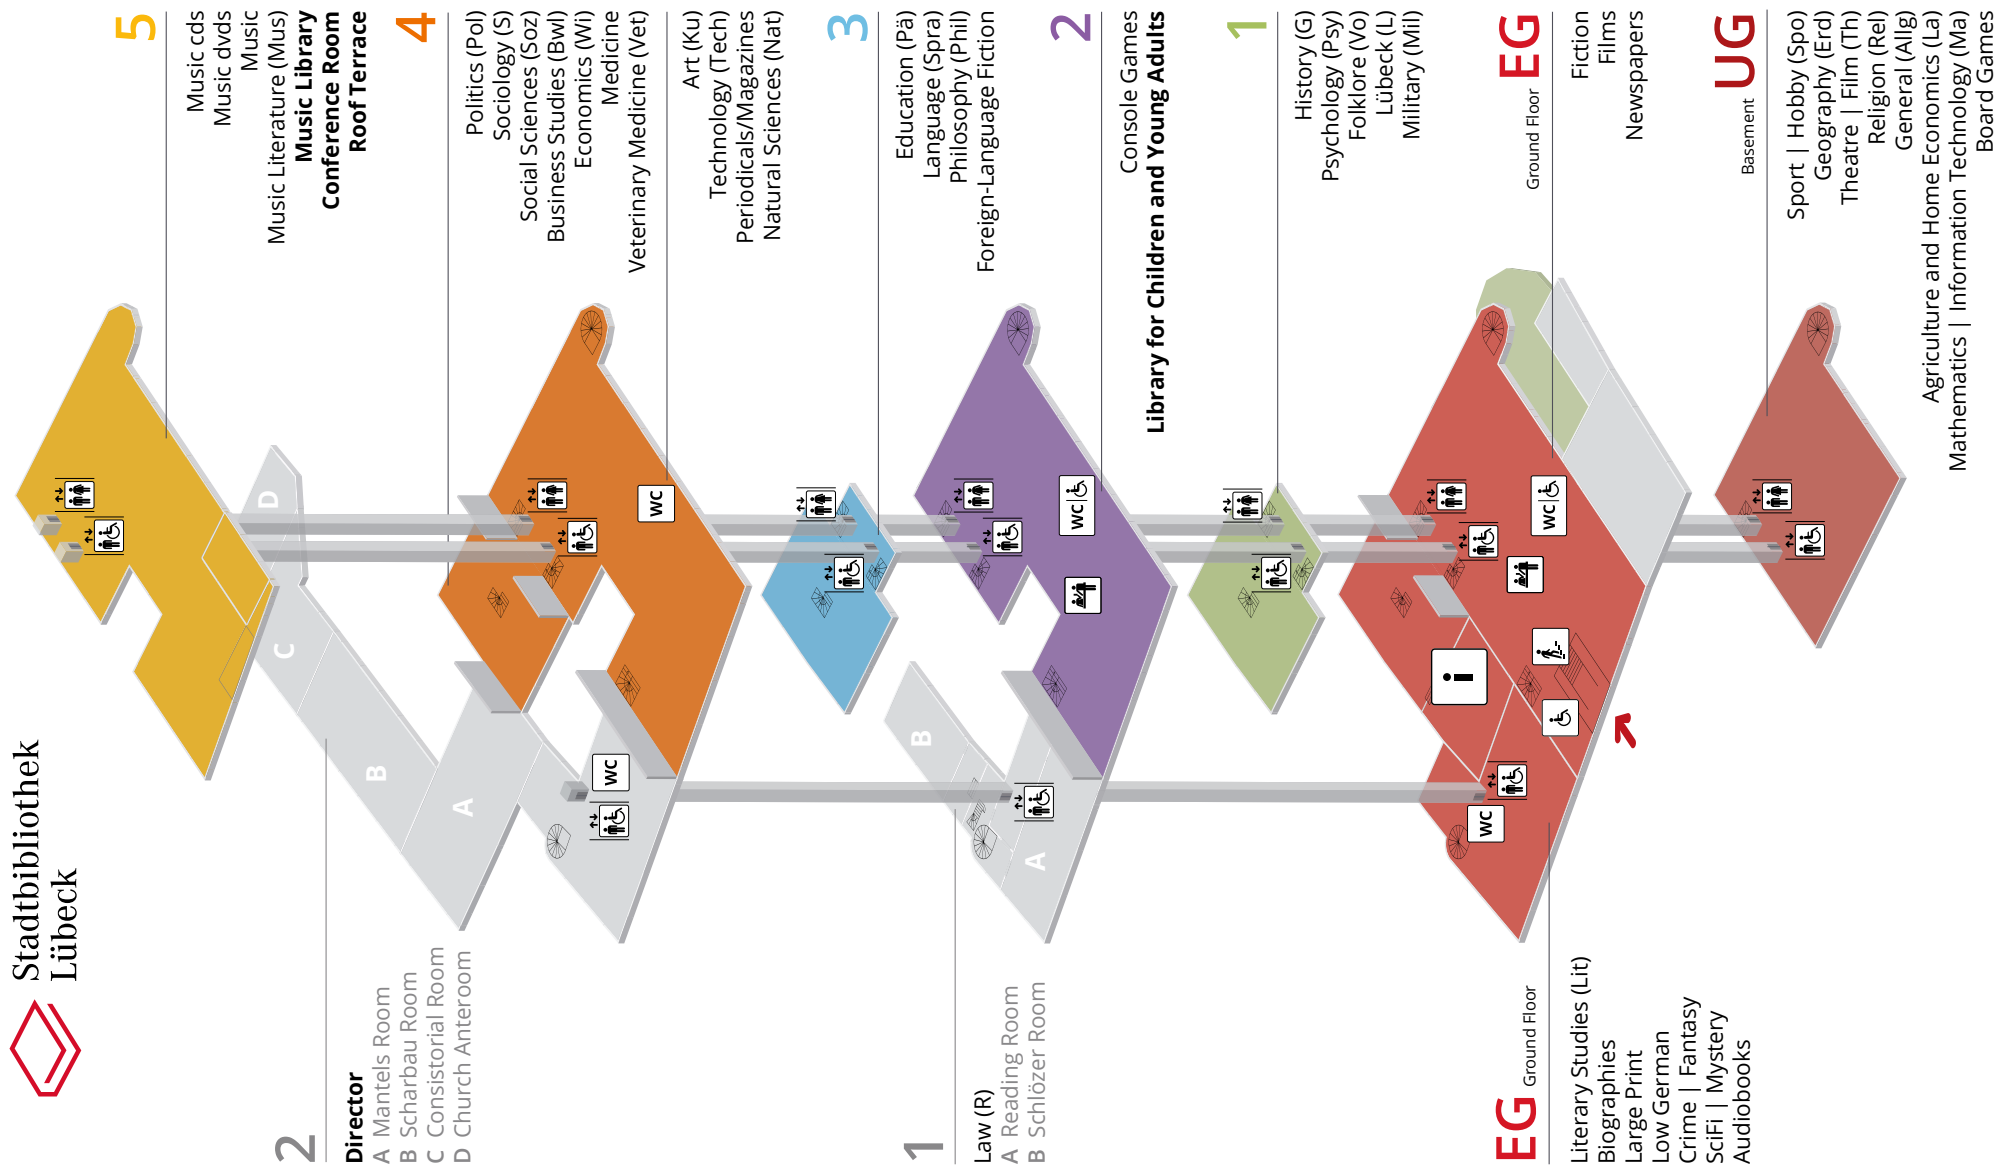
Stadtbibliothek Lübeck

5
Music cds
Music dvds
Music
Music Literature (Mus)
Music Library
Conference Room
Roof Terrace

4
Politics (Pol)
Sociology (S)
Social Sciences (Soz)
Business Studies (Bwl)
Economics (Wi)
Medicine
Veterinary Medicine (Vet)
Art (Ku)
Technology (Tech)
Periodicals/Magazines
Natural Sciences (Nat)

3
Education (Pä)
Language (Spra)
Philosophy (Phil)
Foreign-Language Fiction

2
Console Games
Library for Children and Young Adults

1
History (G)
Psychology (Psy)
Folklore (Vo)
Lübeck (L)
Military (Mil)

EG Ground Floor
Fiction
Films
Newspapers

UG Basement
Sport | Hobby (Spo)
Geography (Erd)
Theatre | Film (Th)
Religion (Rel)
General (Allg)
Agriculture and Home Economics (La)
Mathematics | Information Technology (Ma)
Board Games

D
C
B
A
WC
WC
WC
WC
WC
B
A

2
Director
A Mantels Room
B Scharbau Room
C Consistorial Room
D Church Anteroom

1
Law (R)
A Reading Room
B Schlözer Room

EG Ground Floor
Literary Studies (Lit)
Biographies
Large Print
Low German
Crime | Fantasy
SciFi | Mystery
Audiobooks